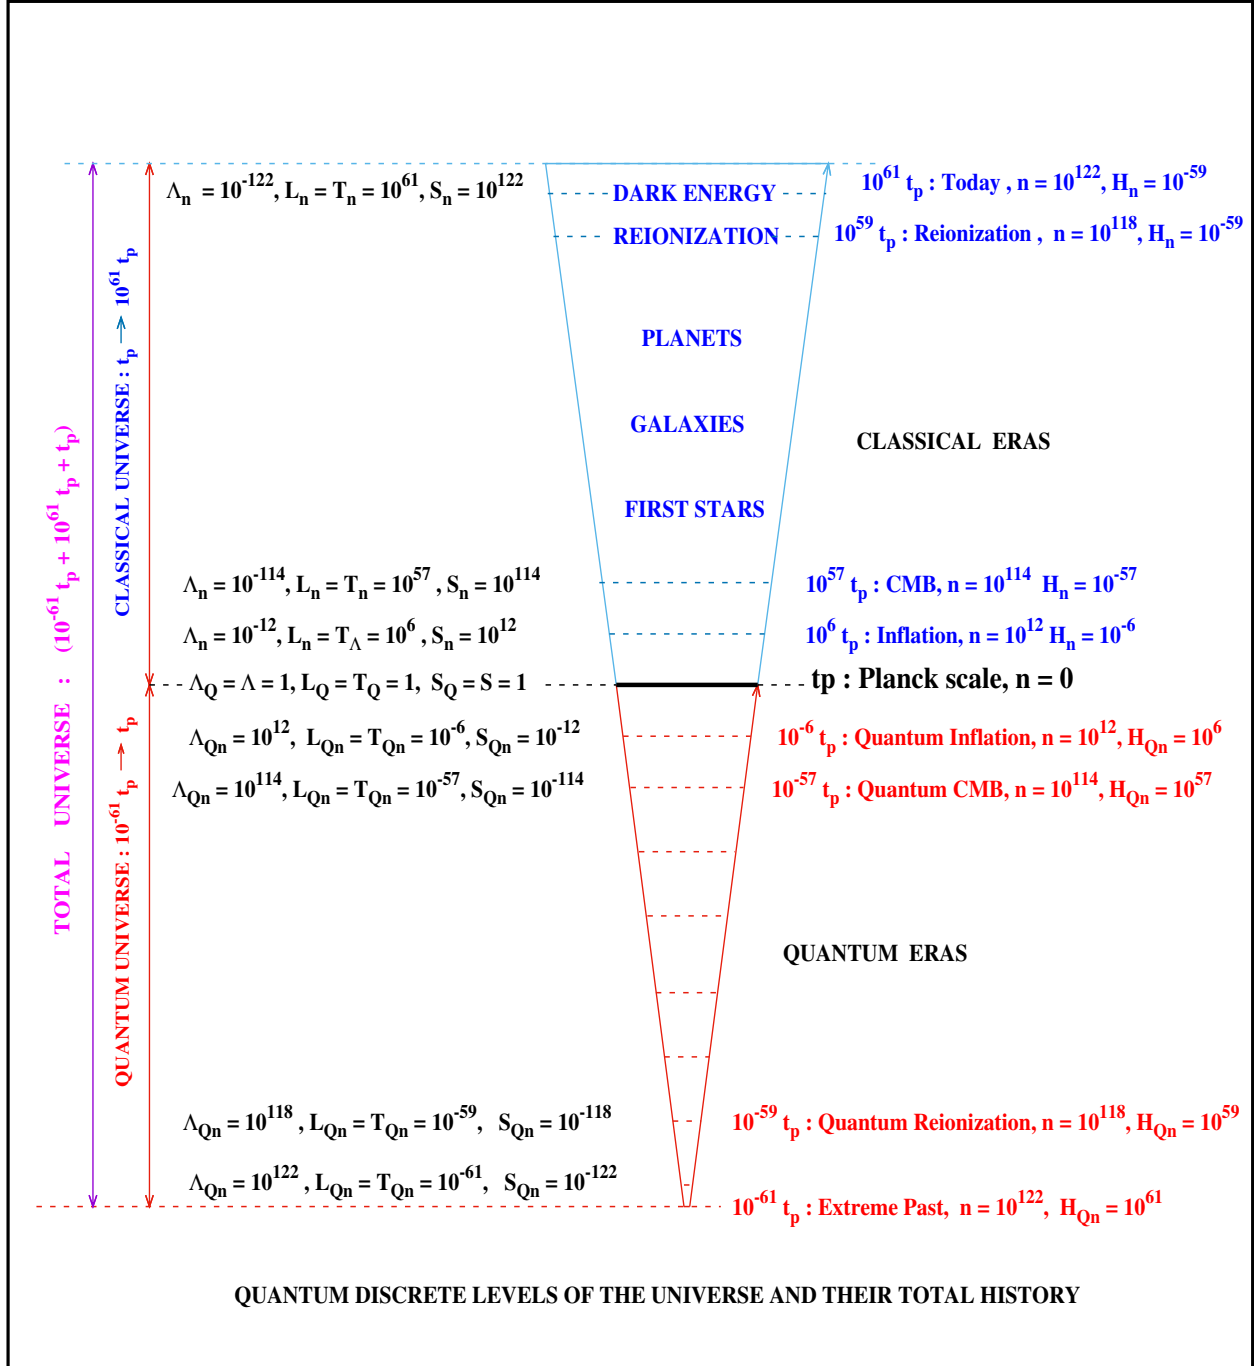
TOTAL UNIVERSE : $(10^{-61}\ t_p + 10^{61}\ t_p + t_p)$

CLASSICAL UNIVERSE : $t_p \rightarrow 10^{61}\ t_p$

QUANTUM UNIVERSE : $10^{-61}\ t_p \rightarrow t_p$

$\Lambda_n = 10^{-122}$, $L_n = T_n = 10^{61}$, $S_n = 10^{122}$

DARK ENERGY

REIONIZATION

PLANETS

GALAXIES

FIRST STARS

$10^{61}\ t_p$ : Today , $n = 10^{122}$, $H_n = 10^{-59}$

$10^{59}\ t_p$ : Reionization , $n = 10^{118}$, $H_n = 10^{-59}$

CLASSICAL ERAS

$\Lambda_n = 10^{-114}$, $L_n = T_n = 10^{57}$ , $S_n = 10^{114}$

$\Lambda_n = 10^{-12}$, $L_n = T_\Lambda = 10^{6}$ , $S_n = 10^{12}$

$10^{57}\ t_p$ : CMB, $n = 10^{114}$ $H_n = 10^{-57}$

$10^{6}\ t_p$ : Inflation, $n = 10^{12}$ $H_n = 10^{-6}$

$\Lambda_Q = \Lambda = 1$, $L_Q = T_Q = 1$, $S_Q = S = 1$

tp : Planck scale, n = 0

$\Lambda_{Qn} = 10^{12}$, $L_{Qn} = T_{Qn} = 10^{-6}$, $S_{Qn} = 10^{-12}$

$\Lambda_{Qn} = 10^{114}$, $L_{Qn} = T_{Qn} = 10^{-57}$, $S_{Qn} = 10^{-114}$

$10^{-6}\ t_p$ : Quantum Inflation, $n = 10^{12}$, $H_{Qn} = 10^{6}$

$10^{-57}\ t_p$ : Quantum CMB, $n = 10^{114}$, $H_{Qn} = 10^{57}$

QUANTUM ERAS

$\Lambda_{Qn} = 10^{118}$ , $L_{Qn} = T_{Qn} = 10^{-59}$, $S_{Qn} = 10^{-118}$

$\Lambda_{Qn} = 10^{122}$ , $L_{Qn} = T_{Qn} = 10^{-61}$, $S_{Qn} = 10^{-122}$

$10^{-59}\ t_p$ : Quantum Reionization, $n = 10^{118}$, $H_{Qn} = 10^{59}$

$10^{-61}\ t_p$ : Extreme Past, $n = 10^{122}$, $H_{Qn} = 10^{61}$

QUANTUM DISCRETE LEVELS OF THE UNIVERSE AND THEIR TOTAL HISTORY